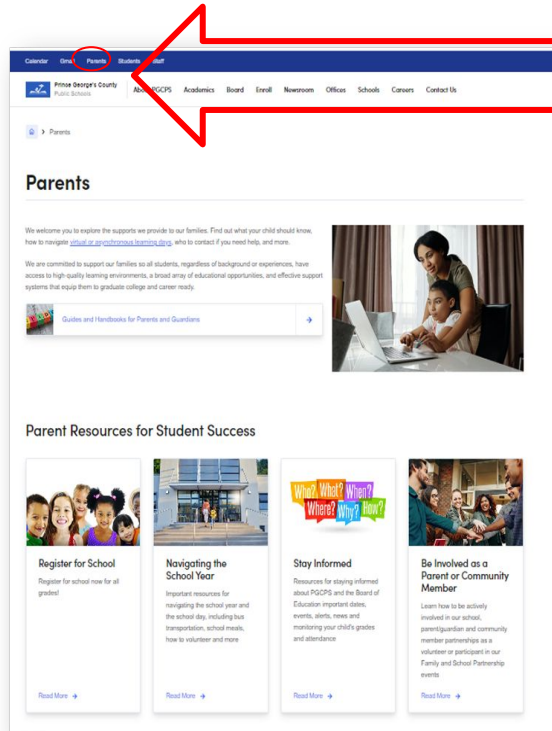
Calendar Gma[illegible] Parents Students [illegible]taff

Prince George's County Public Schools

Abo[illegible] PGCPS Academics Board Enroll Newsroom Offices Schools Careers Contact Us

> Parents

Parents

We welcome you to explore the supports we provide to our families. Find out what your child should know, how to navigate virtual or asynchronous learning days, who to contact if you need help, and more.

We are committed to support our families so all students, regardless of background or experiences, have access to high-quality learning environments, a broad array of educational opportunities, and effective support systems that equip them to graduate college and career ready.

Guides and Handbooks for Parents and Guardians

Parent Resources for Student Success

Register for School

Register for school now for all grades!

Read More

Navigating the School Year

Important resources for navigating the school year and the school day, including bus transportation, school meals, how to volunteer and more

Read More

Who? What? When? Where? Why? How?

Stay Informed

Resources for staying informed about PGCPS and the Board of Education important dates, events, alerts, news and monitoring your child's grades and attendance

Read More

Be Involved as a Parent or Community Member

Learn how to be actively involved in our school, parent/guardian and community member partnerships as a volunteer or participant in our Family and School Partnership events

Read More